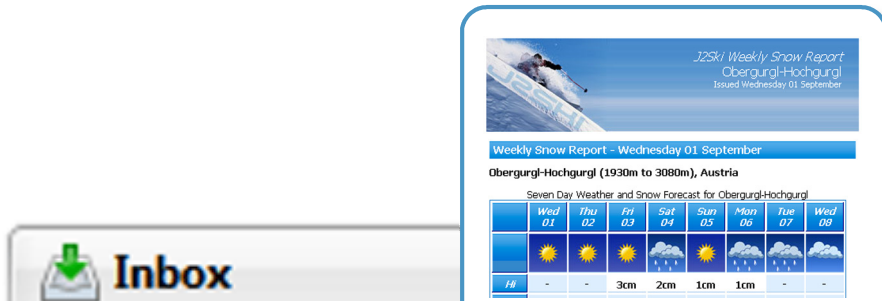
Inbox

J2Ski Weekly Snow Report
Obergurgl-Hochgurgl
Issued Wednesday 01 September

Weekly Snow Report - Wednesday 01 September

Obergurgl-Hochgurgl (1930m to 3080m), Austria

Seven Day Weather and Snow Forecast for Obergurgl-Hochgurgl

| | Wed 01 | Thu 02 | Fri 03 | Sat 04 | Sun 05 | Mon 06 | Tue 07 | Wed 08 |
|---|---|---|---|---|---|---|---|---|
| | | | | | | | | |
| Hi | - | - | 3cm | 2cm | 1cm | 1cm | - | - |